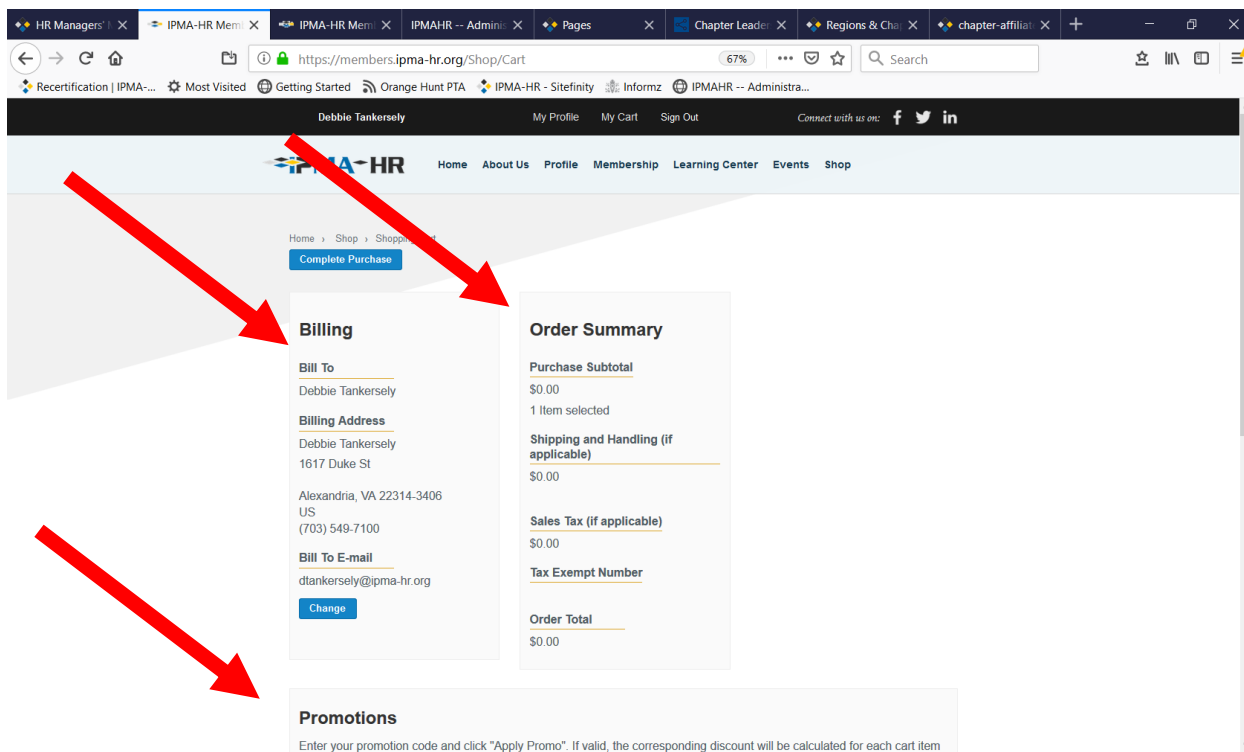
HR Managers' | IPMA-HR Mem | IPMA-HR Mem | IPMAHR -- Admin | Pages | Chapter Leade | Regions & Cha | chapter-affiliat

https://members.ipma-hr.org/Shop/Cart 67% Search

Recertification | IPMA-... Most Visited Getting Started Orange Hunt PTA IPMA-HR - Sitefinity Informz IPMAHR -- Administra...

Debbie Tankersely My Profile My Cart Sign Out Connect with us on:

IPMA-HR Home About Us Profile Membership Learning Center Events Shop

Home › Shop › Shopping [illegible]

Complete Purchase

Billing

Bill To

Debbie Tankersely

Billing Address

Debbie Tankersely
1617 Duke St

Alexandria, VA 22314-3406
US
(703) 549-7100

Bill To E-mail

dtankersely@ipma-hr.org

Change

Order Summary

Purchase Subtotal

$0.00
1 Item selected

Shipping and Handling (if applicable)

$0.00

Sales Tax (if applicable)

$0.00

Tax Exempt Number

Order Total

$0.00

Promotions

Enter your promotion code and click "Apply Promo". If valid, the corresponding discount will be calculated for each cart item